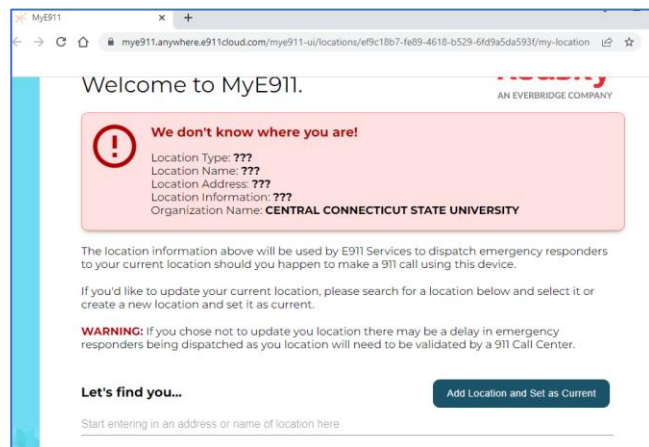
MyE911
mye911.anywhere.e911cloud.com/mye911-ui/locations/ef9c18b7-fe89-4618-b529-6fd9a5da593f/my-location

Welcome to MyE911.

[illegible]
AN EVERBRIDGE COMPANY

We don't know where you are!
Location Type: ???
Location Name: ???
Location Address: ???
Location Information: ???
Organization Name: CENTRAL CONNECTICUT STATE UNIVERSITY

The location information above will be used by E911 Services to dispatch emergency responders to your current location should you happen to make a 911 call using this device.

If you'd like to update your current location, please search for a location below and select it or create a new location and set it as current.

WARNING: If you chose not to update you location there may be a delay in emergency responders being dispatched as you location will need to be validated by a 911 Call Center.

Let's find you...

Add Location and Set as Current

Start entering in an address or name of location here